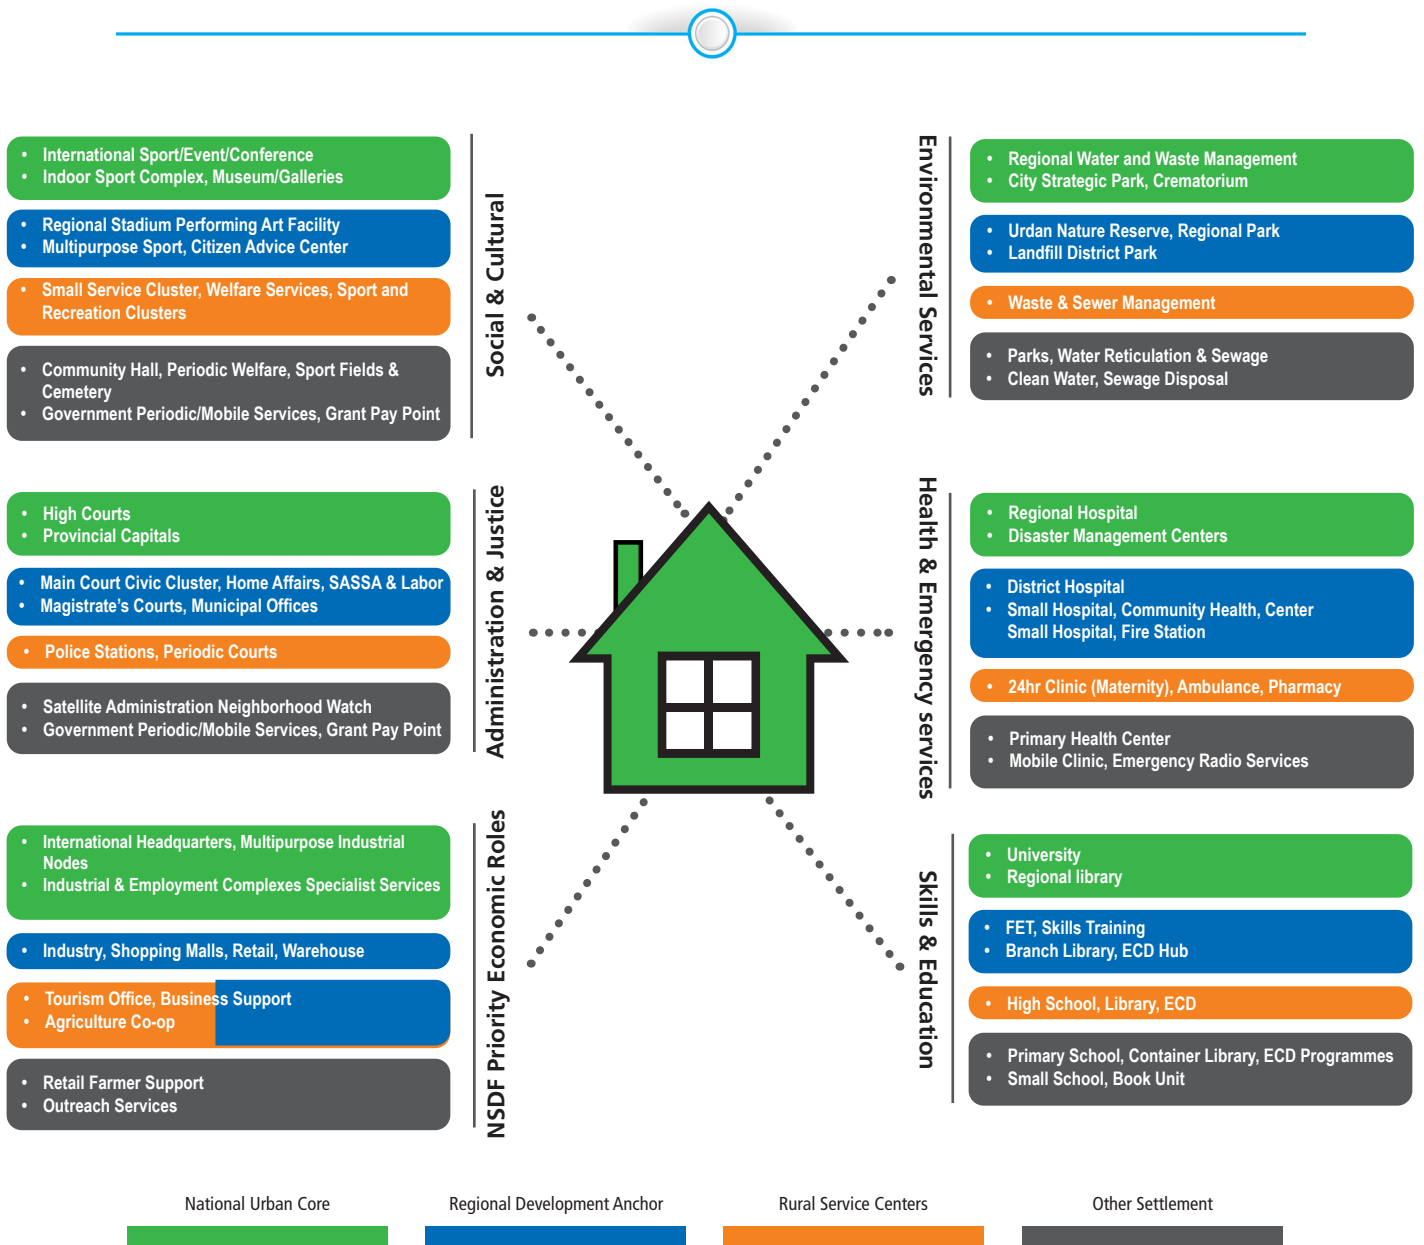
• International Sport/Event/Conference
• Indoor Sport Complex, Museum/Galleries

• Regional Stadium Performing Art Facility
• Multipurpose Sport, Citizen Advice Center

• Small Service Cluster, Welfare Services, Sport and Recreation Clusters

• Community Hall, Periodic Welfare, Sport Fields & Cemetery
• Government Periodic/Mobile Services, Grant Pay Point

Social & Cultural

• High Courts
• Provincial Capitals

• Main Court Civic Cluster, Home Affairs, SASSA & Labor
• Magistrate's Courts, Municipal Offices

• Police Stations, Periodic Courts

• Satellite Administration Neighborhood Watch
• Government Periodic/Mobile Services, Grant Pay Point

Administration & Justice

• International Headquarters, Multipurpose Industrial Nodes
• Industrial & Employment Complexes Specialist Services

• Industry, Shopping Malls, Retail, Warehouse

• Tourism Office, Business Support
• Agriculture Co-op

• Retail Farmer Support
• Outreach Services

NSDF Priority Economic Roles

Environmental Services

• Regional Water and Waste Management
• City Strategic Park, Crematorium

• Urdan Nature Reserve, Regional Park
• Landfill District Park

• Waste & Sewer Management

• Parks, Water Reticulation & Sewage
• Clean Water, Sewage Disposal

Health & Emergency services

• Regional Hospital
• Disaster Management Centers

• District Hospital
• Small Hospital, Community Health, Center Small Hospital, Fire Station

• 24hr Clinic (Maternity), Ambulance, Pharmacy

• Primary Health Center
• Mobile Clinic, Emergency Radio Services

Skills & Education

• University
• Regional library

• FET, Skills Training
• Branch Library, ECD Hub

• High School, Library, ECD

• Primary School, Container Library, ECD Programmes
• Small School, Book Unit

National Urban Core
Regional Development Anchor
Rural Service Centers
Other Settlement